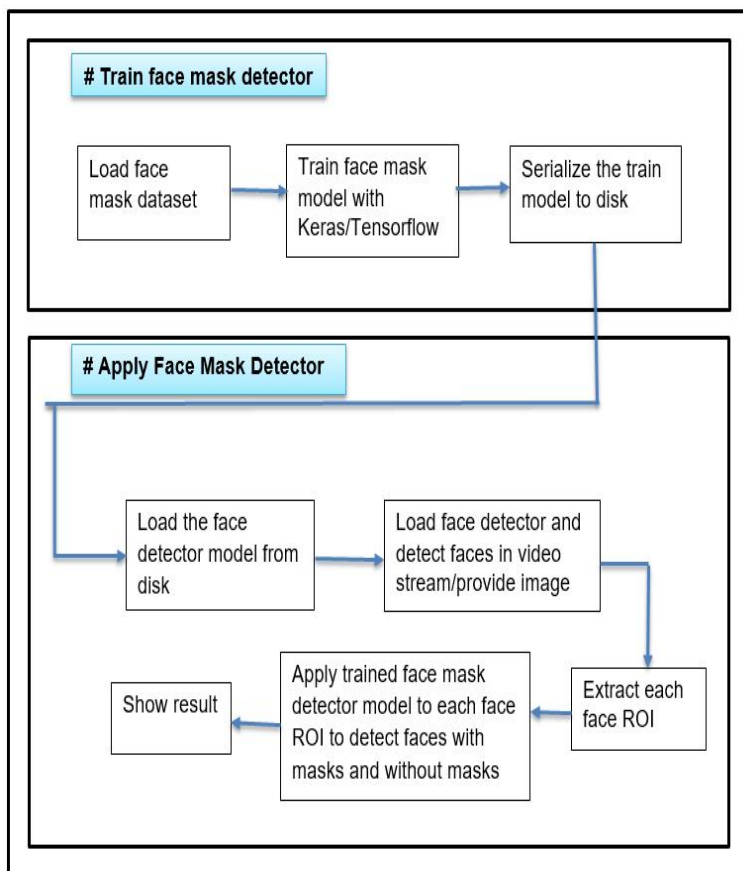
# Train face mask detector

Load face mask dataset

Train face mask model with Keras/Tensorflow

Serialize the train model to disk

# Apply Face Mask Detector

Load the face detector model from disk

Load face detector and detect faces in video stream/provide image

Extract each face ROI

Apply trained face mask detector model to each face ROI to detect faces with masks and without masks

Show result